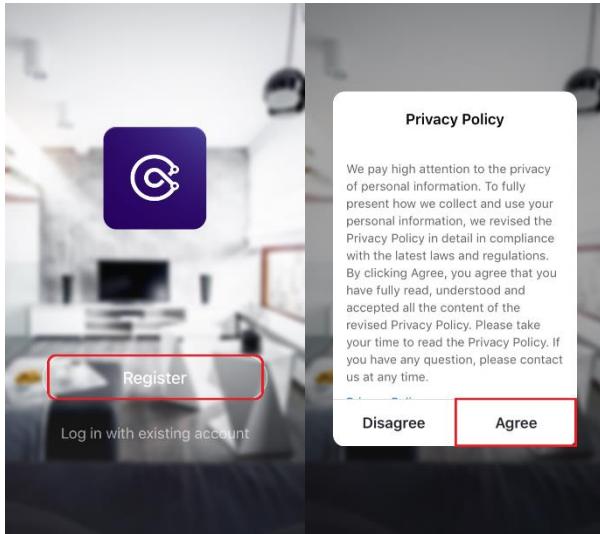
Register

Log in with existing account

Privacy Policy

We pay high attention to the privacy of personal information. To fully present how we collect and use your personal information, we revised the Privacy Policy in detail in compliance with the latest laws and regulations. By clicking Agree, you agree that you have fully read, understood and accepted all the content of the revised Privacy Policy. Please take your time to read the Privacy Policy. If you have any question, please contact us at any time.

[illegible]

Disagree

Agree